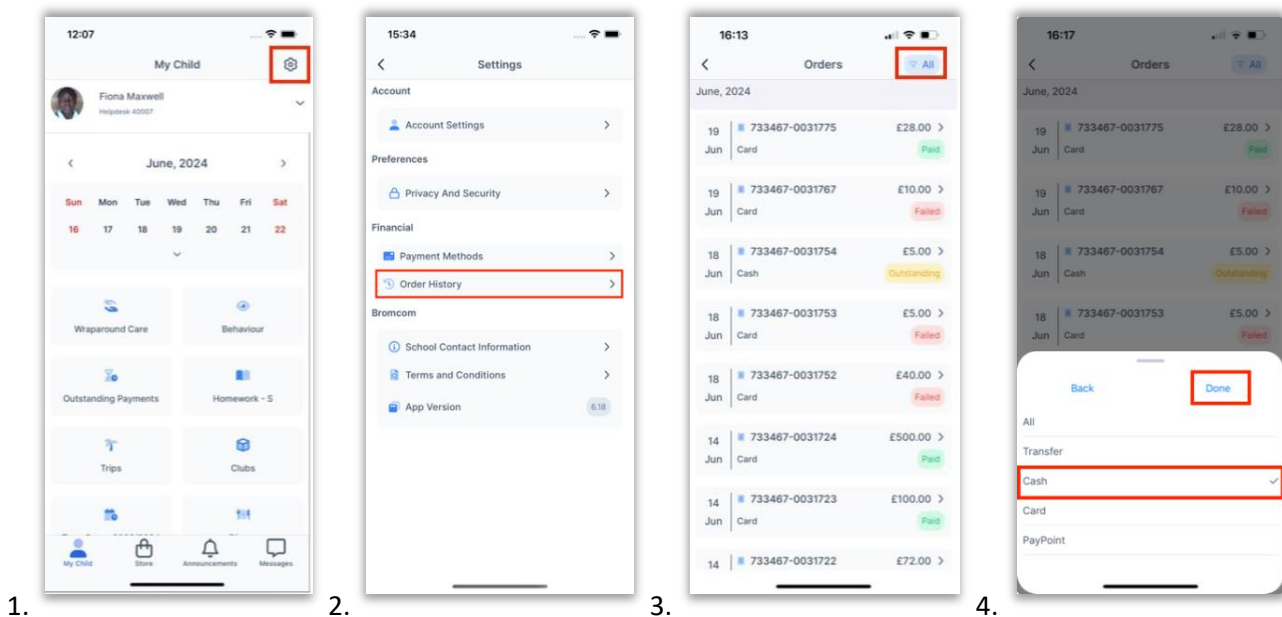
12:07

My Child

Fiona Maxwell
Helpdesk 40007

June, 2024

| Sun | Mon | Tue | Wed | Thu | Fri | Sat |
|---|---|---|---|---|---|---|
| 16 | 17 | 18 | 19 | 20 | 21 | 22 |

Wraparound Care
Behaviour
Outstanding Payments
Homework - S
Trips
Clubs

My Child
Store
Announcements
Messages

1.

15:34

Settings

Account
Account Settings
Preferences
Privacy And Security
Financial
Payment Methods
Order History
Bromcom
School Contact Information
Terms and Conditions
App Version 6.18

2.

16:13

Orders
All

June, 2024

19 Jun 733467-0031775 Card £28.00 Paid
19 Jun 733467-0031767 Card £10.00 Failed
18 Jun 733467-0031754 Cash £5.00 Outstanding
18 Jun 733467-0031753 Card £5.00 Failed
18 Jun 733467-0031752 Card £40.00 Failed
14 Jun 733467-0031724 Card £500.00 Paid
14 Jun 733467-0031723 Card £100.00 Paid
14 733467-0031722 £72.00

3.

16:17

Orders
All

June, 2024

19 Jun 733467-0031775 Card £28.00 Paid
19 Jun 733467-0031767 Card £10.00 Failed
18 Jun 733467-0031754 Cash £5.00 Outstanding
18 Jun 733467-0031753 Card £5.00 Failed

Back
Done

All
Transfer
Cash
Card
PayPoint

4.